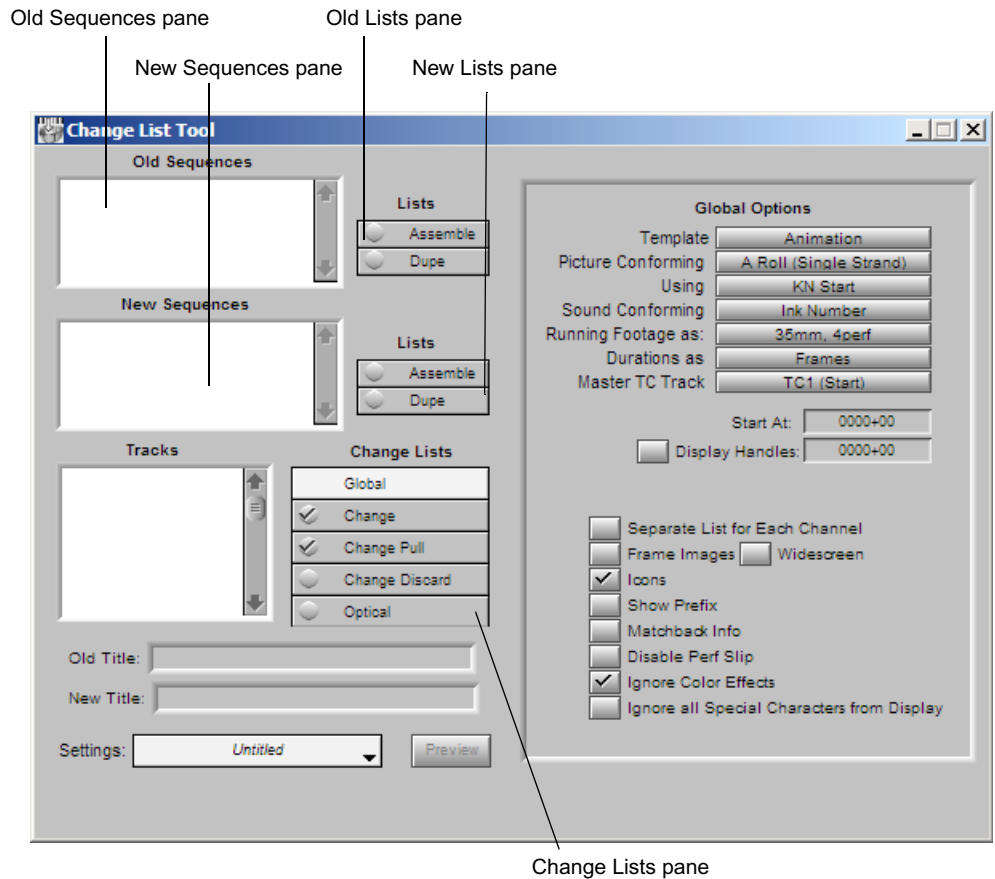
Old Sequences pane

Old Lists pane

New Sequences pane

New Lists pane

Change List Tool

Old Sequences

Lists

Assemble

Dupe

New Sequences

Lists

Assemble

Dupe

Tracks

Change Lists

Global

Change

Change Pull

Change Discard

Optical

Old Title:

New Title:

Settings: Untitled

Preview

Global Options

Template Animation

Picture Conforming A Roll (Single Strand)

Using KN Start

Sound Conforming Ink Number

Running Footage as: 35mm, 4perf

Durations as Frames

Master TC Track TC1 (Start)

Start At: 0000+00

Display Handles: 0000+00

Separate List for Each Channel

Frame Images Widescreen

Icons

Show Prefix

Matchback Info

Disable Perf Slip

Ignore Color Effects

Ignore all Special Characters from Display

Change Lists pane